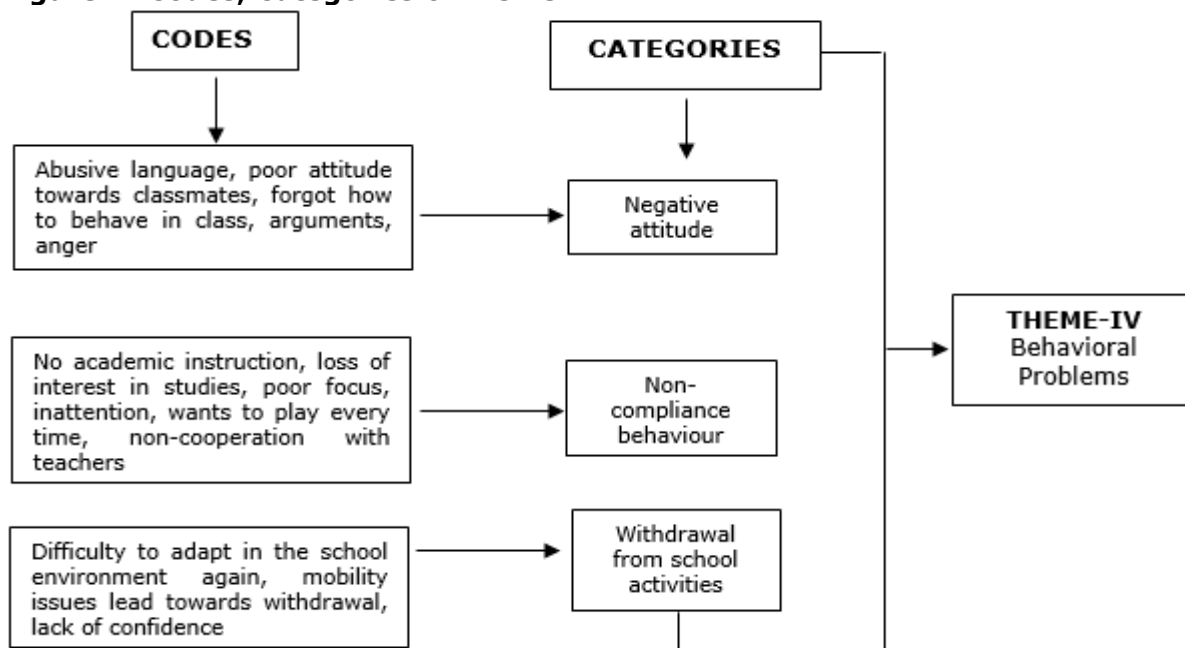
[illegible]

CODES

CATEGORIES

Abusive language, poor attitude towards classmates, forgot how to behave in class, arguments, anger

Negative attitude

No academic instruction, loss of interest in studies, poor focus, inattention, wants to play every time, non-cooperation with teachers

Non-compliance behaviour

Difficulty to adapt in the school environment again, mobility issues lead towards withdrawal, lack of confidence

Withdrawal from school activities

THEME-IV
Behavioral Problems